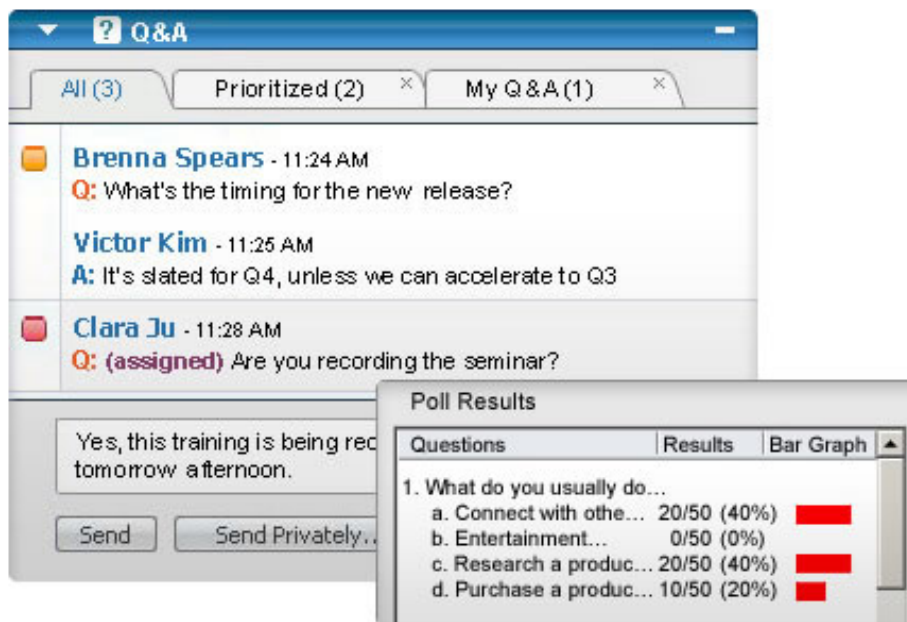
Q&A

All (3) | Prioritized (2) × | My Q&A (1) ×

Brenna Spears - 11:24 AM
Q: What's the timing for the new release?

Victor Kim - 11:25 AM
A: It's slated for Q4, unless we can accelerate to Q3

Clara Ju - 11:28 AM
Q: (assigned) Are you recording the seminar?

Yes, this training is being rec tomorrow afternoon.

Send | Send Privately...

Poll Results

| Questions | Results | Bar Graph |
|---|---|---|
| 1. What do you usually do... | | |
| a. Connect with othe... | 20/50 (40%) | |
| b. Entertainment... | 0/50 (0%) | |
| c. Research a produc... | 20/50 (40%) | |
| d. Purchase a produc... | 10/50 (20%) | |